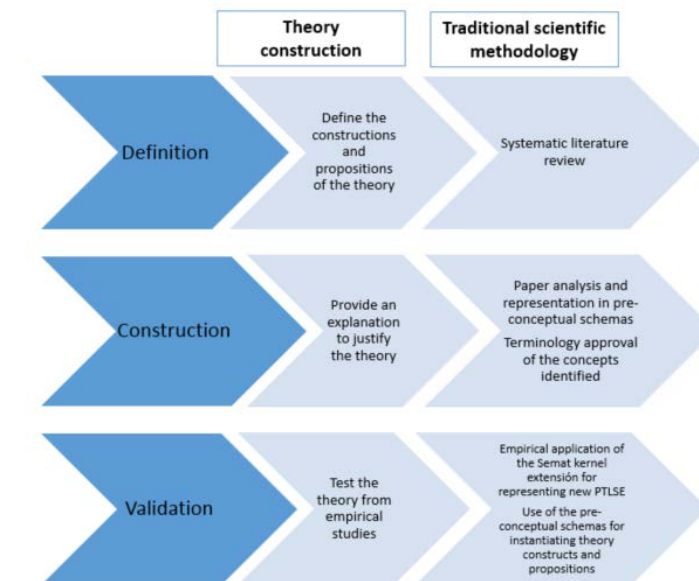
Theory construction

Traditional scientific methodology

Definition

Define the constructions and propositions of the theory

Systematic literature review

Construction

Provide an explanation to justify the theory

Paper analysis and representation in pre-conceptual schemas

Terminology approval of the concepts identified

Validation

Test the theory from empirical studies

Empirical application of the Semat kernel extension for representing new PTLSE

Use of the pre-conceptual schemas for instantiating theory constructs and propositions